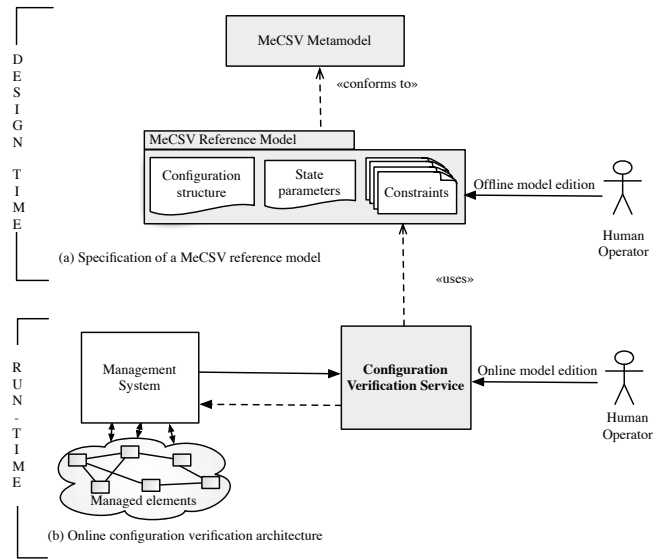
DESIGN TIME

MeCSV Metamodel

«conforms to»

MeCSV Reference Model

Configuration structure

State parameters

Constraints

Offline model edition

Human Operator

(a) Specification of a MeCSV reference model

«uses»

RUN-TIME

Management System

Configuration Verification Service

Online model edition

Human Operator

Managed elements

(b) Online configuration verification architecture